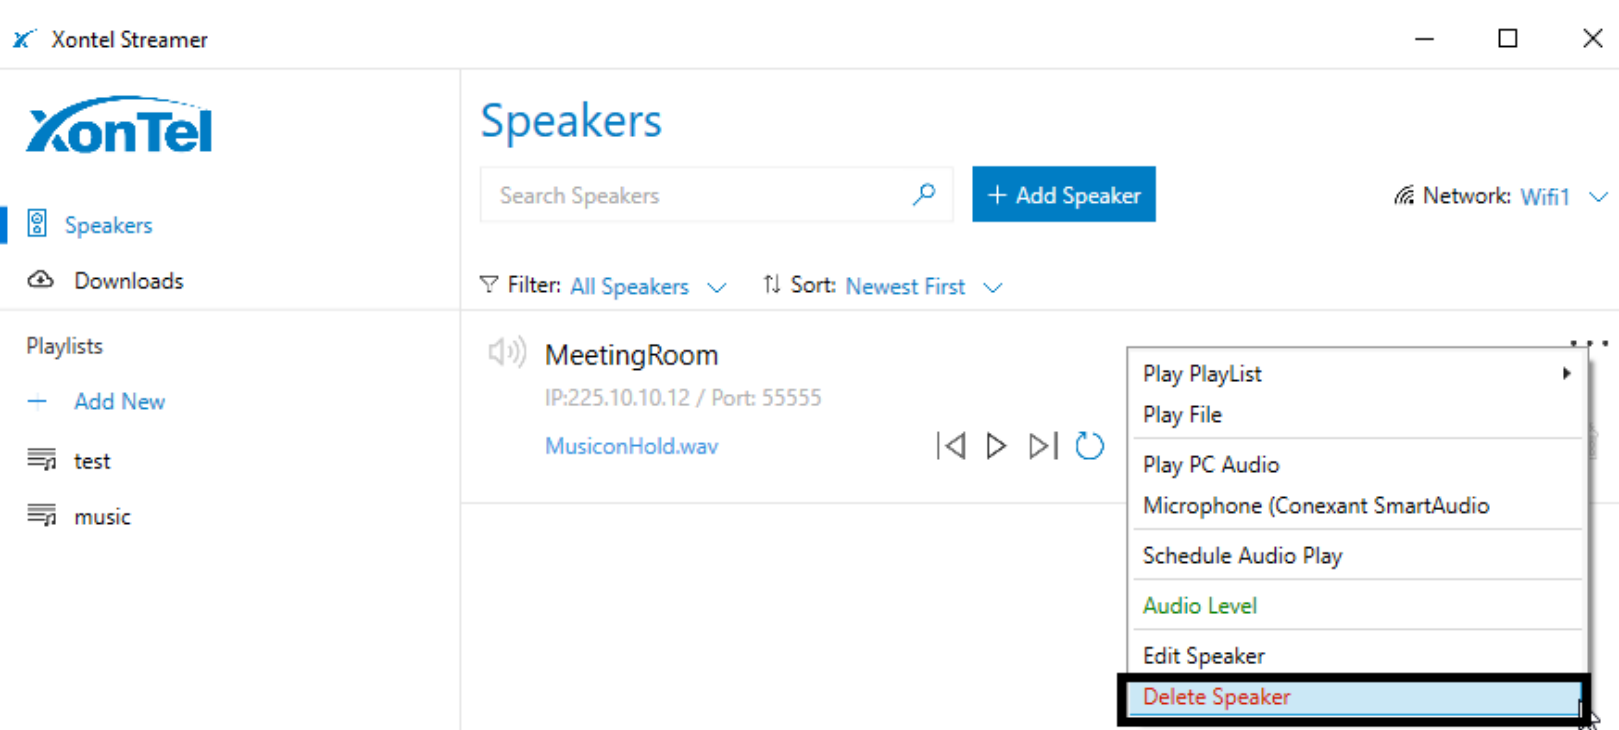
Xontel Streamer

XonTel

Speakers

Downloads

Playlists

Add New

test

music

Speakers

Search Speakers

+ Add Speaker

Network: Wifi1

Filter: All Speakers

Sort: Newest First

MeetingRoom

IP:225.10.10.12 / Port: 55555

MusiconHold.wav

Play PlayList

Play File

Play PC Audio

Microphone (Conexant SmartAudio

Schedule Audio Play

Audio Level

Edit Speaker

Delete Speaker